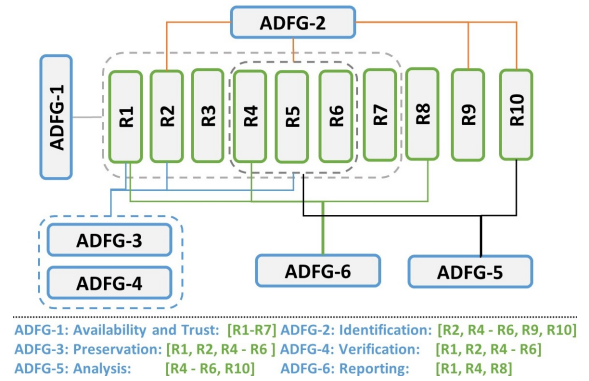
ADFG-2

ADFG-1

R1 R2 R3 R4 R5 R6 R7 R8 R9 R10

ADFG-3

ADFG-4

ADFG-6

ADFG-5

ADFG-1: Availability and Trust: [R1-R7] ADFG-2: Identification: [R2, R4 - R6, R9, R10]
ADFG-3: Preservation: [R1, R2, R4 - R6 ] ADFG-4: Verification: [R1, R2, R4 - R6]
ADFG-5: Analysis: [R4 - R6, R10] ADFG-6: Reporting: [R1, R4, R8]